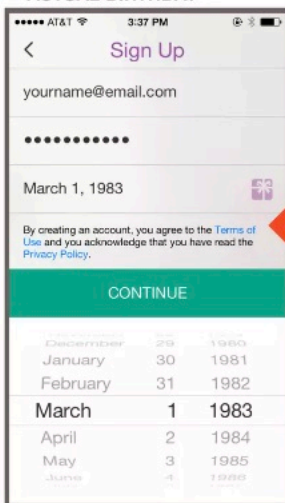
••••• AT&T 3:37 PM

<

Sign Up

yourname@email.com

••••••••••••

March 1, 1983

By creating an account, you agree to the Terms of Use and you acknowledge that you have read the Privacy Policy.

CONTINUE

| | | |
|---|---|---|
| December | 29 | 1980 |
| January | 30 | 1981 |
| February | 31 | 1982 |
| March | 1 | 1983 |
| April | 2 | 1984 |
| May | 3 | 1985 |
| June | 4 | 1986 |